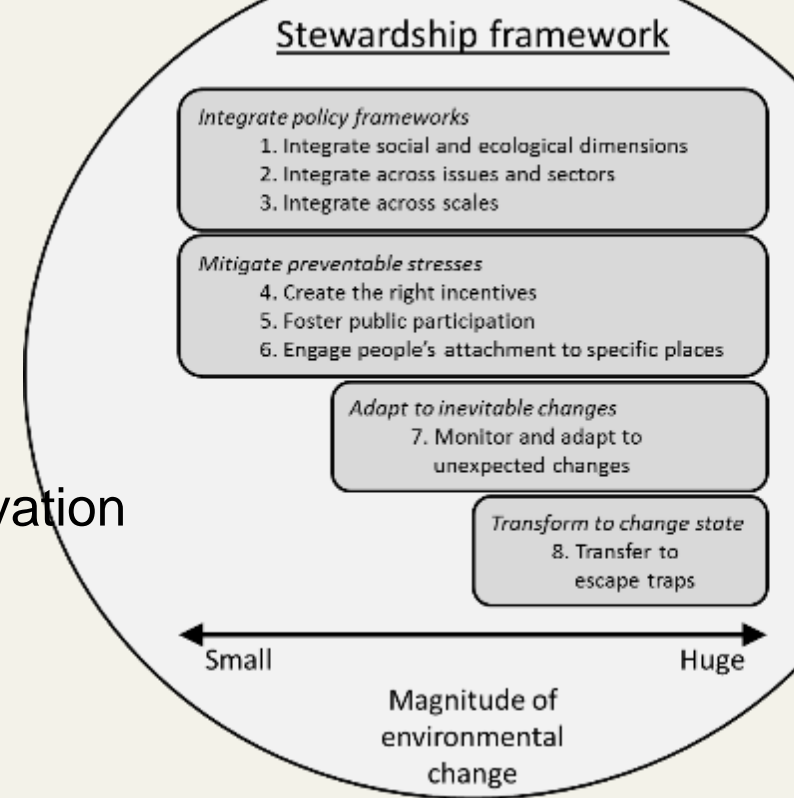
Stewardship framework

*Integrate policy frameworks*
1. Integrate social and ecological dimensions
2. Integrate across issues and sectors
3. Integrate across scales

*Mitigate preventable stresses*
4. Create the right incentives
5. Foster public participation
6. Engage people's attachment to specific places

*Adapt to inevitable changes*
7. Monitor and adapt to unexpected changes

*Transform to change state*
8. Transfer to escape traps

vation

Small
Huge

Magnitude of environmental change